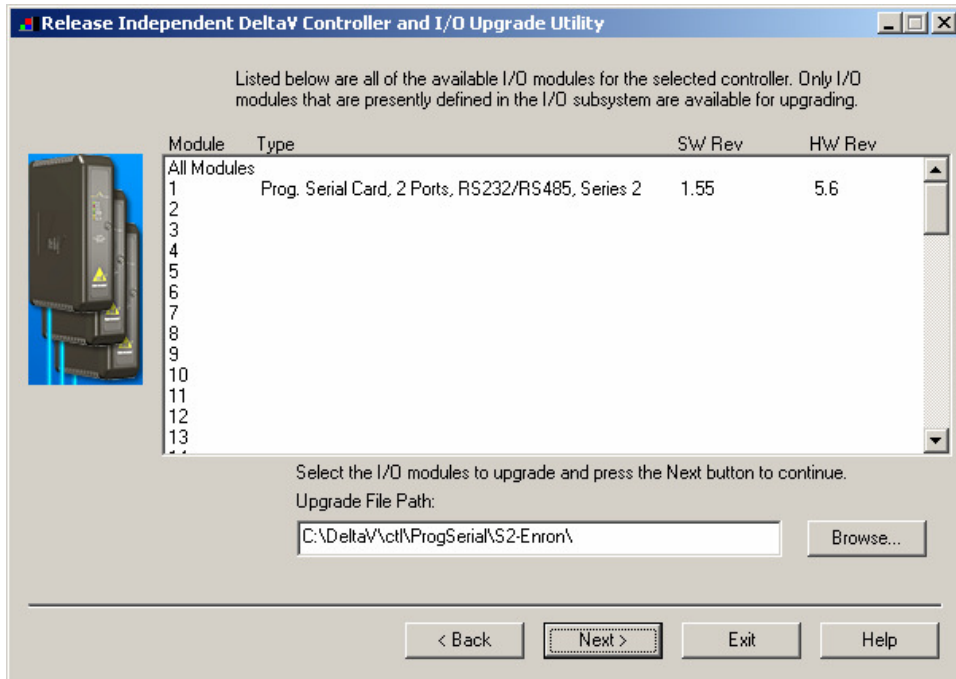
Release Independent DeltaV Controller and I/O Upgrade Utility

Listed below are all of the available I/O modules for the selected controller. Only I/O modules that are presently defined in the I/O subsystem are available for upgrading.

| Module | Type | SW Rev | HW Rev |
|---|---|---|---|
| All Modules | | | |
| 1 | Prog. Serial Card, 2 Ports, RS232/RS485, Series 2 | 1.55 | 5.6 |
| 2 | | | |
| 3 | | | |
| 4 | | | |
| 5 | | | |
| 6 | | | |
| 7 | | | |
| 8 | | | |
| 9 | | | |
| 10 | | | |
| 11 | | | |
| 12 | | | |
| 13 | | | |

Select the I/O modules to upgrade and press the Next button to continue.

Upgrade File Path:

C:\DeltaV\ctl\ProgSerial\S2-Enron\

Browse...

< Back Next > Exit Help